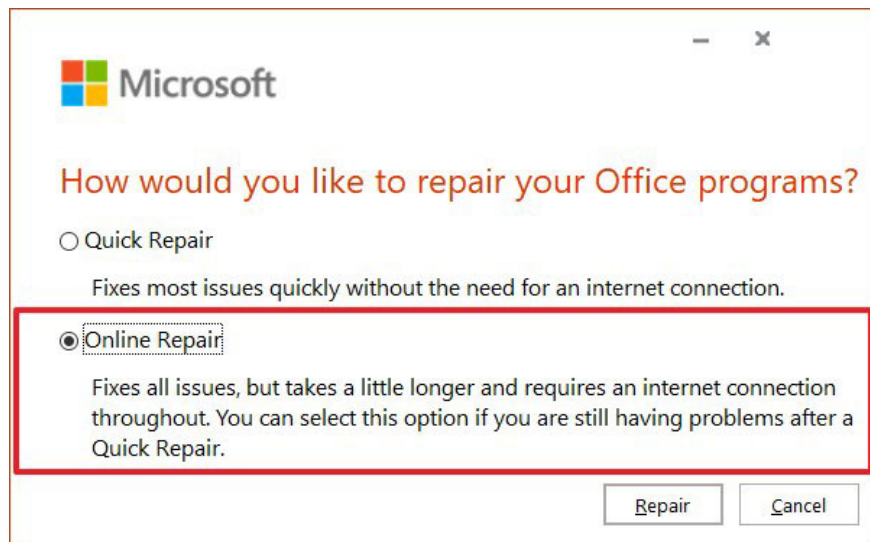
— ×

Microsoft

How would you like to repair your Office programs?

○ Quick Repair

Fixes most issues quickly without the need for an internet connection.

◉ Online Repair

Fixes all issues, but takes a little longer and requires an internet connection throughout. You can select this option if you are still having problems after a Quick Repair.

Repair Cancel